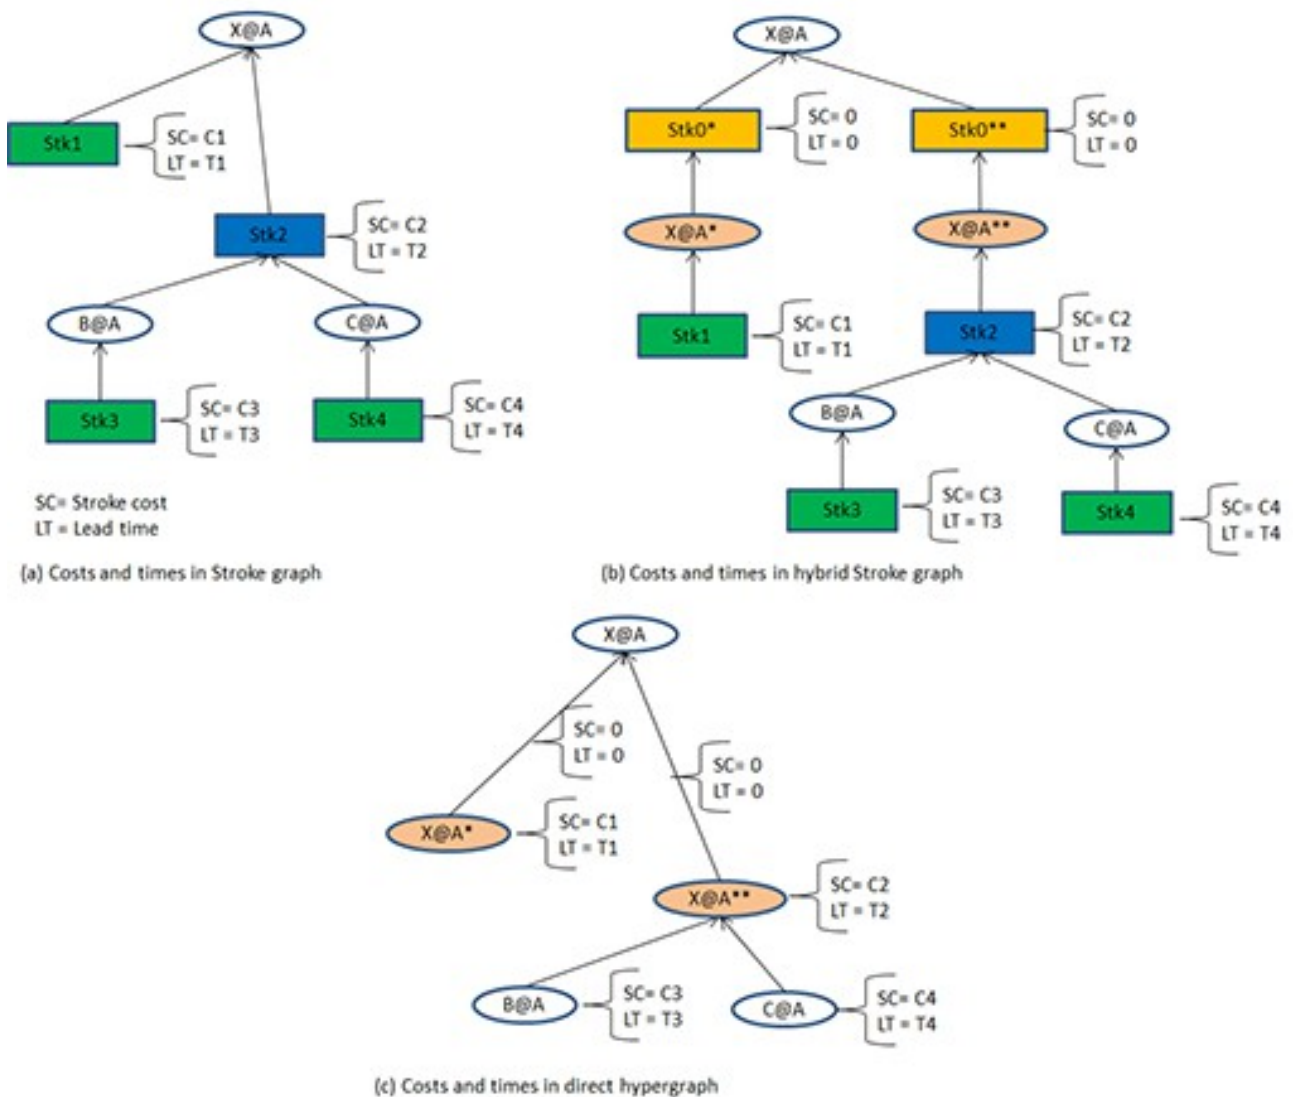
X@A

Stk1
SC= C1
LT = T1

Stk2
SC= C2
LT = T2

B@A
C@A

Stk3
SC= C3
LT = T3

Stk4
SC= C4
LT = T4

SC= Stroke cost
LT = Lead time

(a) Costs and times in Stroke graph

X@A

Stk0*
SC= 0
LT = 0

Stk0**
SC= 0
LT = 0

X@A*
X@A**

Stk1
SC= C1
LT = T1

Stk2
SC= C2
LT = T2

B@A
C@A

Stk3
SC= C3
LT = T3

Stk4
SC= C4
LT = T4

(b) Costs and times in hybrid Stroke graph

X@A

SC= 0
LT = 0

SC= 0
LT = 0

X@A*
SC= C1
LT = T1

X@A**
SC= C2
LT = T2

B@A
SC= C3
LT = T3

C@A
SC= C4
LT = T4

(c) Costs and times in direct hypergraph